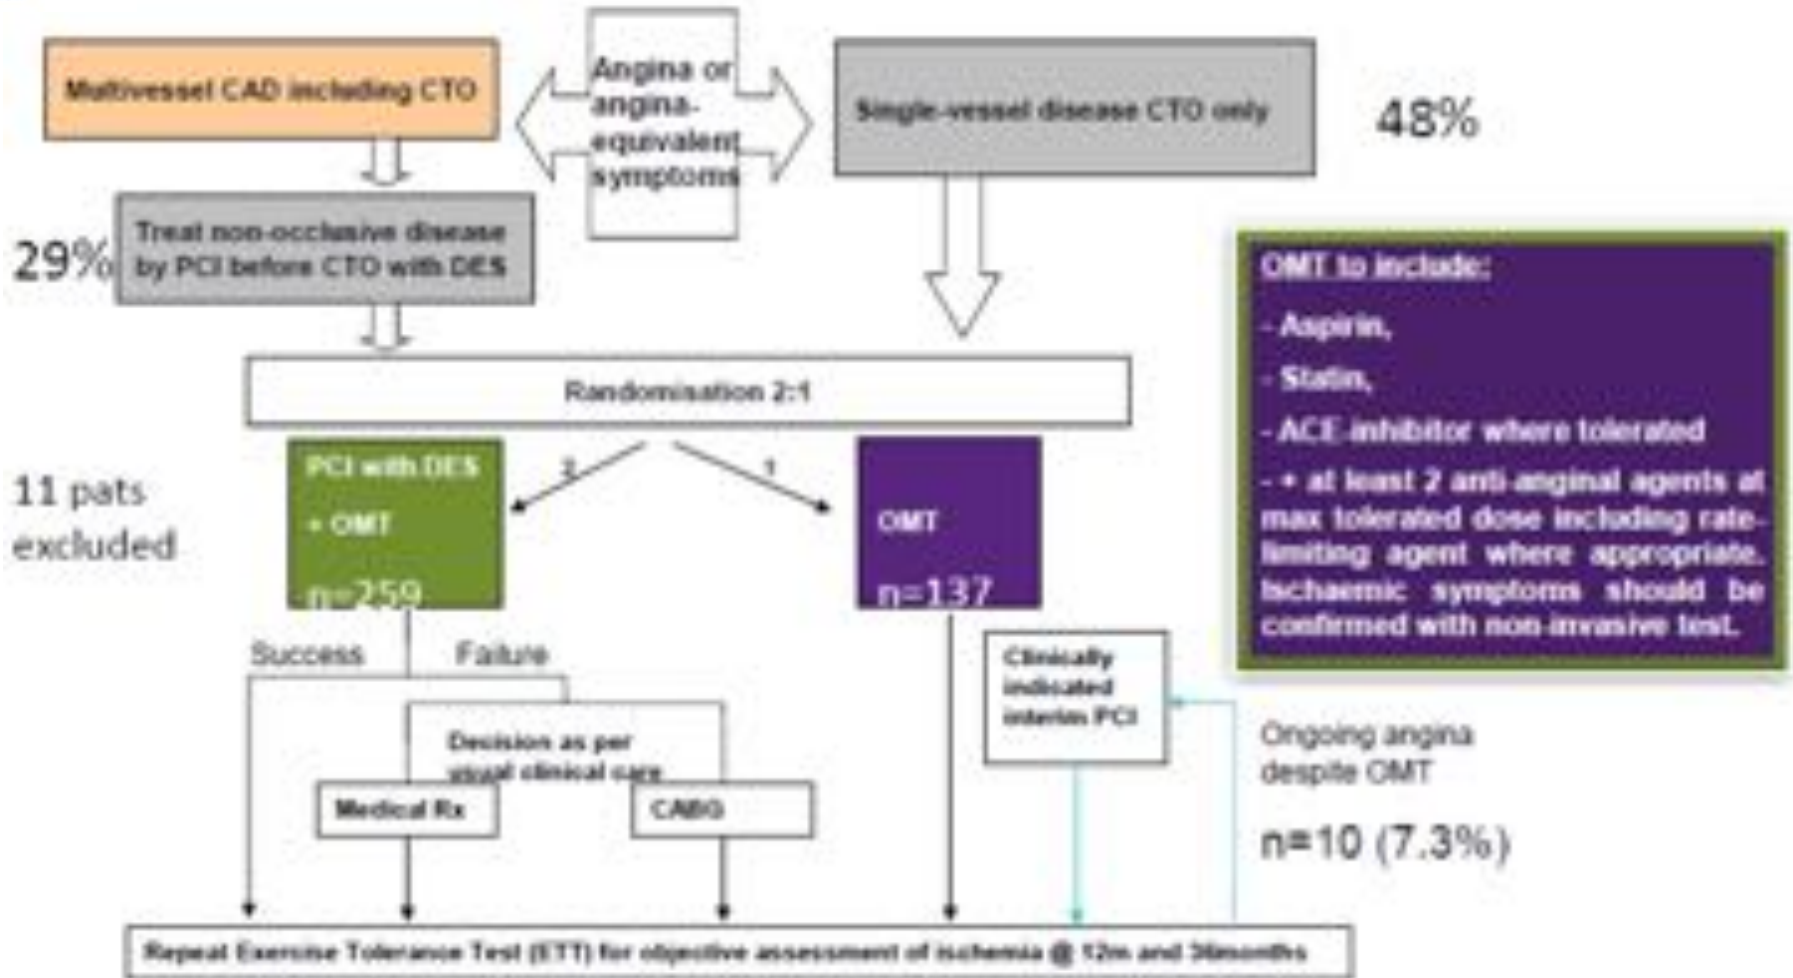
Multivessel CAD including CTO

Angina or angina-equivalent symptoms

Single-vessel disease CTO only

48%

29%

Treat non-occlusive disease by PCI before CTO with DES

OMT to include:

- Aspirin,

- Statin,

- ACE-inhibitor where tolerated

- + at least 2 anti-anginal agents at max tolerated dose including rate-limiting agent where appropriate. Ischaemic symptoms should be confirmed with non-invasive test.

Randomisation 2:1

11 pats excluded

PCI with DES

+ OMT

n=259

2

1

OMT

n=137

Success

Failure

Clinically indicated interim PCI

Decision as per usual clinical care

Ongoing angina despite OMT

n=10 (7.3%)

Medical Rx

CABG

Repeat Exercise Tolerance Test (ETT) for objective assessment of ischemia @ 12m and 36months